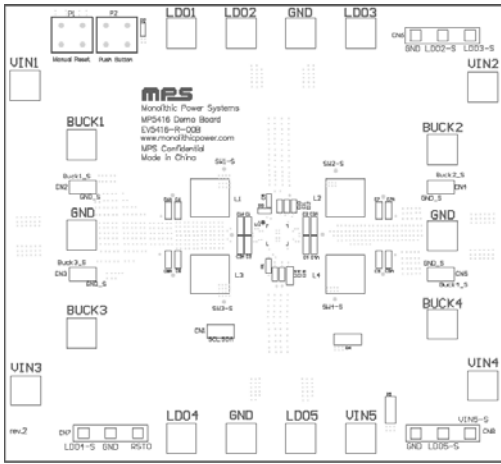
P1 P2
Manual Reset Push Button
LDO1 LDO2 GND LDO3
CN6
GND LDO2-S LDO3-S
VIN1
VIN2
MPS
Monolithic Power Systems
MP5416 Demo Board
EV5416-R-00B
www.monolithicpower.com
MPS Confidential
Made in China
BUCK1
BUCK2
Buck1_S
CN2
GND_S
Buck2_S
CN4
GND_S
SW1-S
SW2-S
L1
L2
GND
GND
Buck3_S
CN3
GND_S
GND_S
CN5
Buck4_S
L3
L4
SW3-S
SW4-S
BUCK3
BUCK4
CN1
SCL SDA
VIN3
VIN4
REV.2
CN7
LDO4-S GND RSTO
LDO4 GND LDO5 VIN5
VIN5-S
CN8
GND LDO5-S